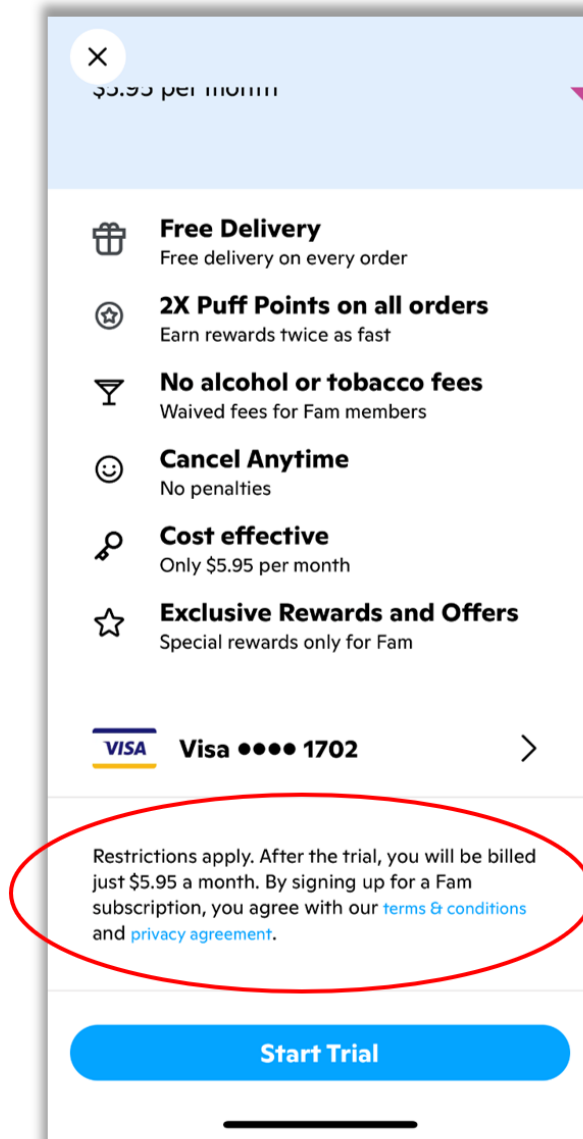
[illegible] per month

Free Delivery
Free delivery on every order

2X Puff Points on all orders
Earn rewards twice as fast

No alcohol or tobacco fees
Waived fees for Fam members

Cancel Anytime
No penalties

Cost effective
Only $5.95 per month

Exclusive Rewards and Offers
Special rewards only for Fam

VISA Visa ●●●● 1702

Restrictions apply. After the trial, you will be billed just $5.95 a month. By signing up for a Fam subscription, you agree with our terms & conditions and privacy agreement.

Start Trial